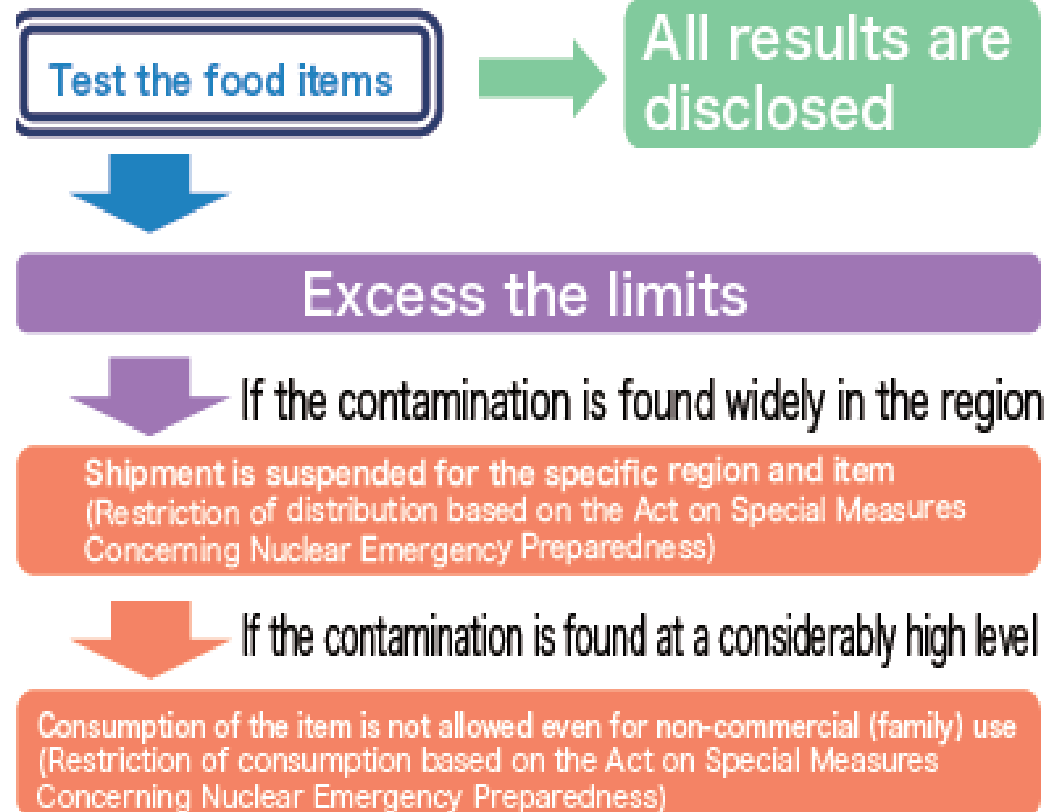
Test the food items

All results are disclosed

Excess the limits

If the contamination is found widely in the region

Shipment is suspended for the specific region and item
(Restriction of distribution based on the Act on Special Measures Concerning Nuclear Emergency Preparedness)

If the contamination is found at a considerably high level

Consumption of the item is not allowed even for non-commercial (family) use
(Restriction of consumption based on the Act on Special Measures Concerning Nuclear Emergency Preparedness)